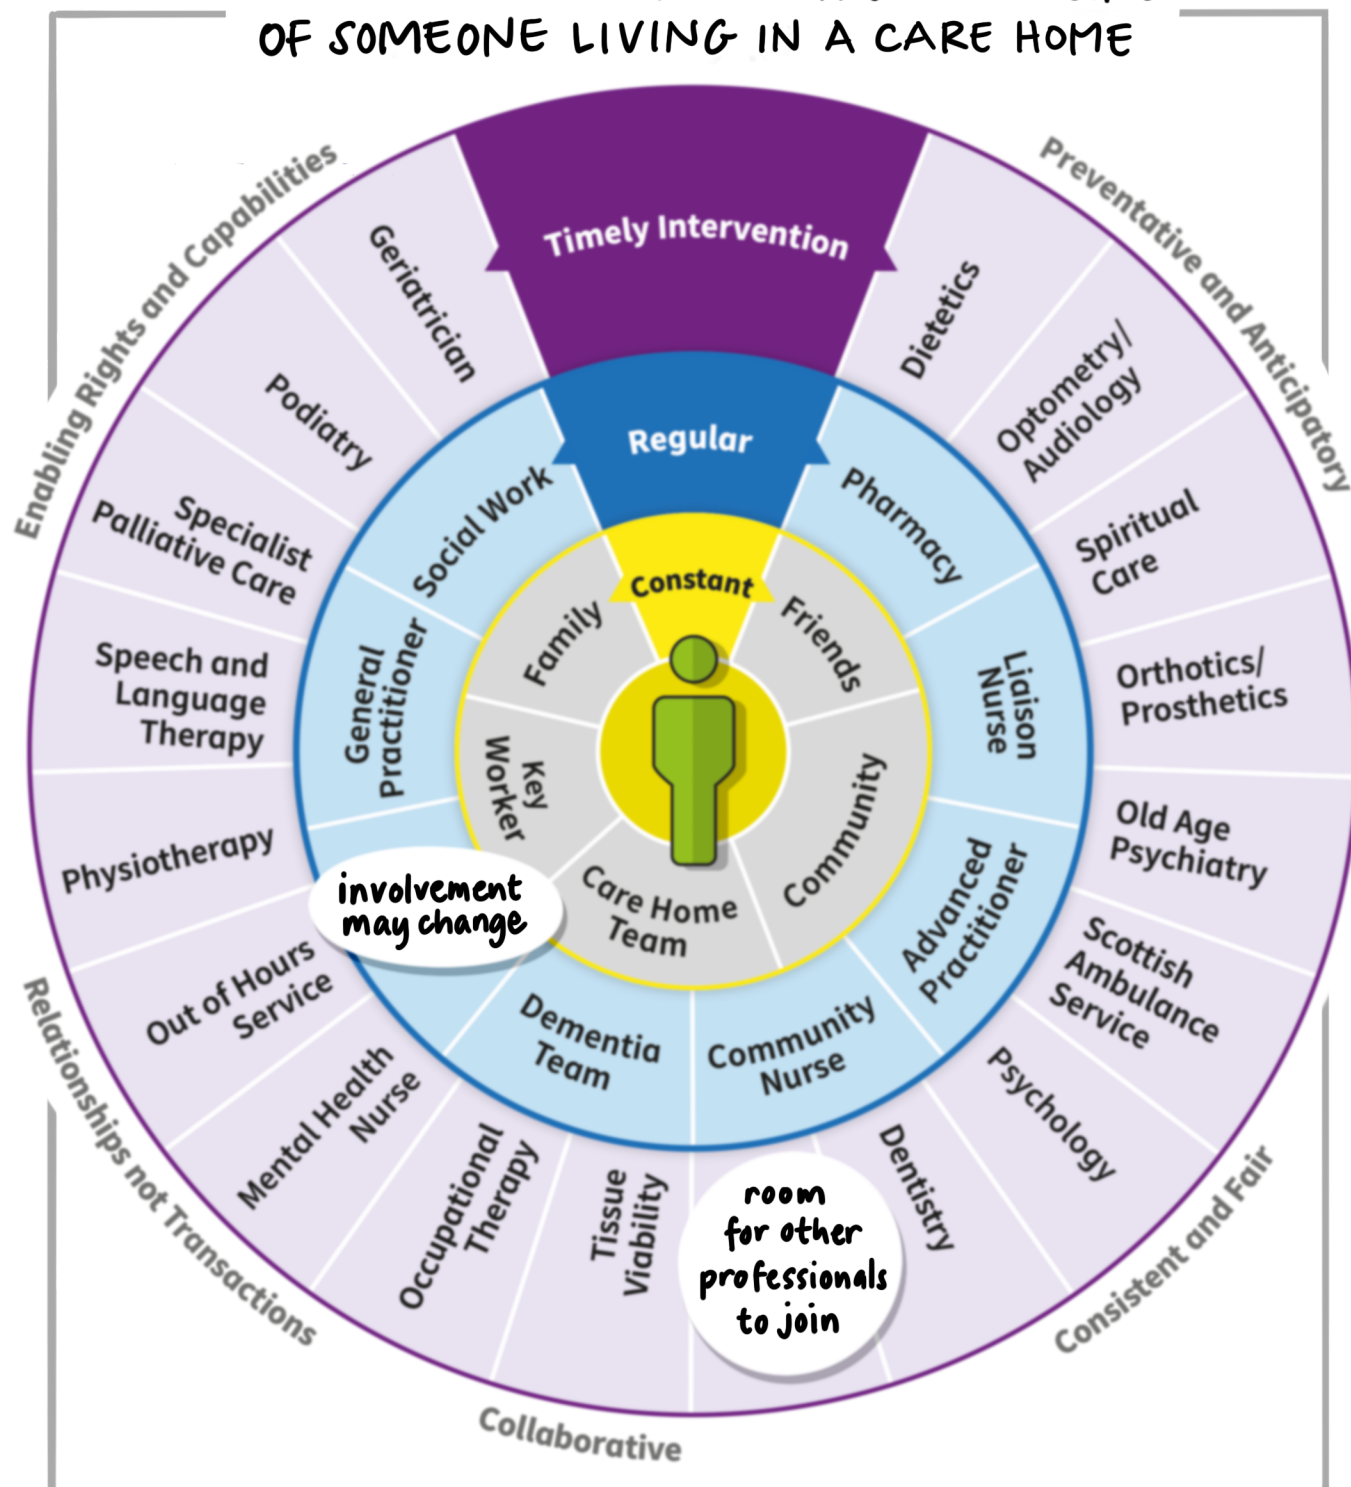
OF SOMEONE LIVING IN A CARE HOME

Enabling Rights and Capabilities

Preventative and Anticipatory

Timely Intervention

Geriatrician

Dietetics

Podiatry

Optometry/ Audiology

Specialist Palliative Care

Spiritual Care

Speech and Language Therapy

Orthotics/ Prosthetics

Physiotherapy

Old Age Psychiatry

Regular

Social Work

Pharmacy

General Practitioner

Liaison Nurse

Advanced Practitioner

Constant

Family

Friends

Key Worker

Community

Care Home Team

involvement may change

Out of Hours Service

Scottish Ambulance Service

Mental Health Nurse

Dementia Team

Community Nurse

Psychology

Occupational Therapy

Tissue Viability

room for other professionals to join

Dentistry

Relationships not Transactions

Collaborative

Consistent and Fair